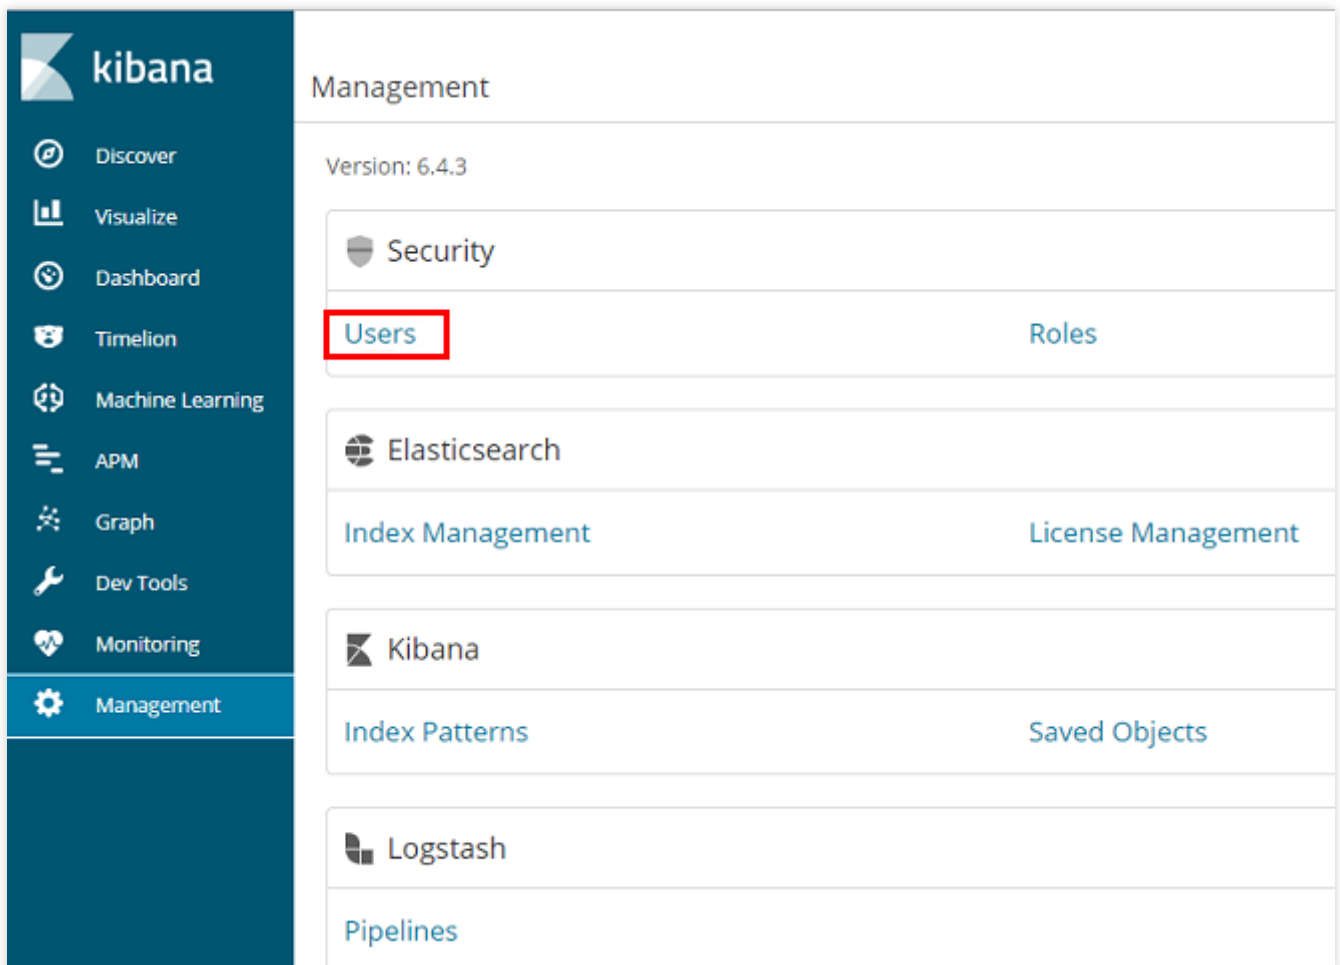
kibana

Discover
Visualize
Dashboard
Timelion
Machine Learning
APM
Graph
Dev Tools
Monitoring
Management

Management

Version: 6.4.3

Security

Users
Roles

Elasticsearch

Index Management
License Management

Kibana

Index Patterns
Saved Objects

Logstash

Pipelines